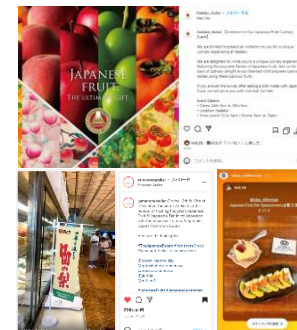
JAPANESE FRUIT
THE ULTIMATE GIFT

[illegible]

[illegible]

We are invited to attend an invitation to you for a unique culinary experience at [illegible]

We are delighted to invite you to a unique culinary experience featuring the exquisite flavors of Japanese fruits. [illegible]

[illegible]

Event Details:
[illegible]

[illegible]

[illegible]

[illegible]

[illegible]